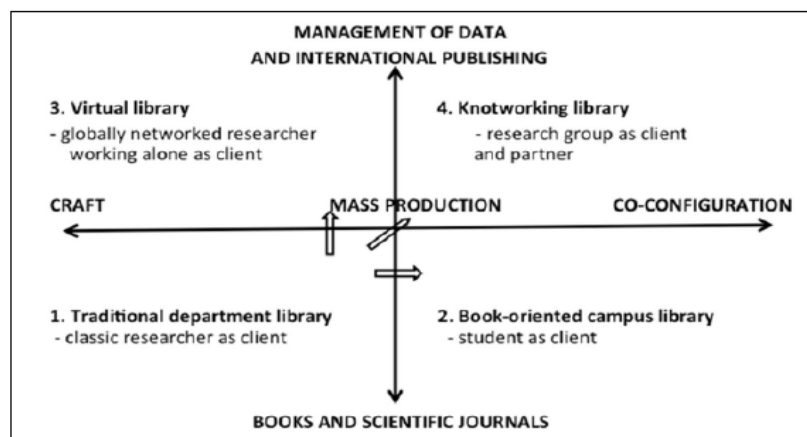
MANAGEMENT OF DATA
AND INTERNATIONAL PUBLISHING

3. Virtual library
- globally networked researcher working alone as client

4. Knotworking library
- research group as client and partner

CRAFT

MASS PRODUCTION

CO-CONFIGURATION

1. Traditional department library
- classic researcher as client

2. Book-oriented campus library
- student as client

BOOKS AND SCIENTIFIC JOURNALS